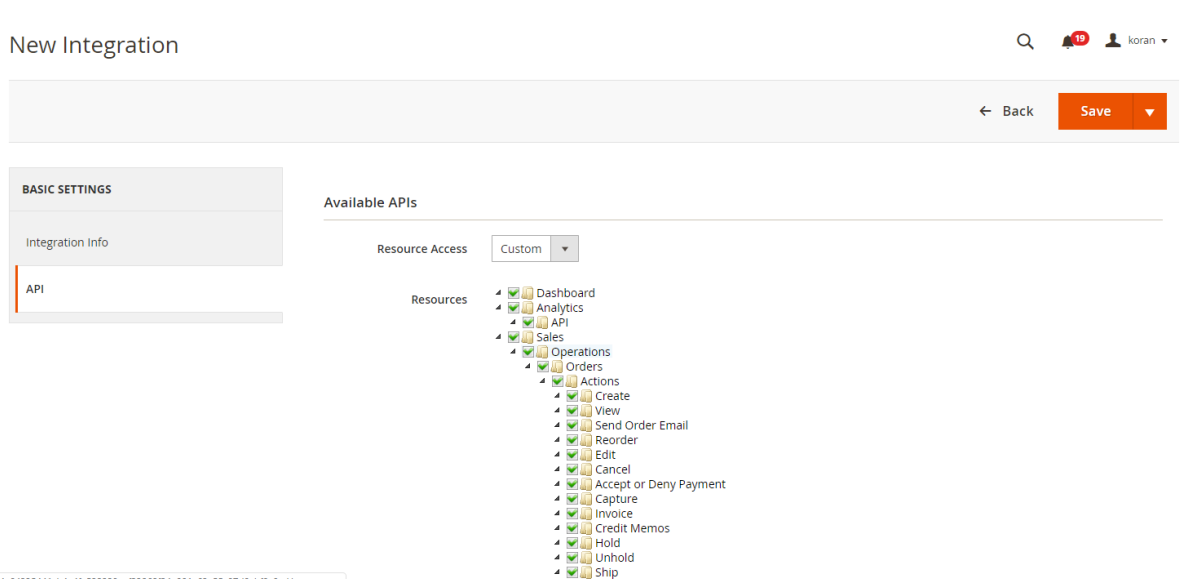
New Integration

19 koran

← Back Save

BASIC SETTINGS

Integration Info

API

Available APIs

Resource Access Custom

Resources
Dashboard
Analytics
API
Sales
Operations
Orders
Actions
Create
View
Send Order Email
Reorder
Edit
Cancel
Accept or Deny Payment
Capture
Invoice
Credit Memos
Hold
Unhold
Ship